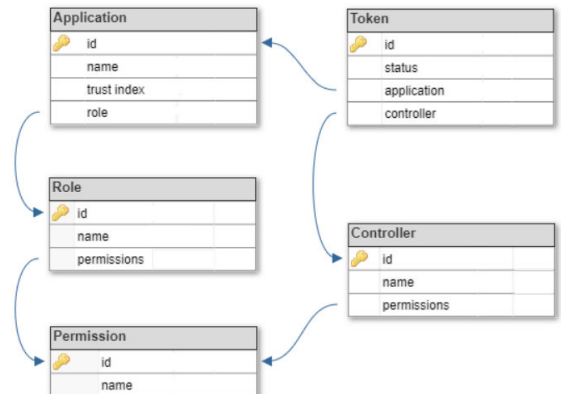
| Application |
|---|
| id |
| name |
| trust index |
| role |

| Token |
|---|
| id |
| status |
| application |
| controller |

| Role |
|---|
| id |
| name |
| permissions |

| Controller |
|---|
| id |
| name |
| permissions |

| Permission |
|---|
| id |
| name |